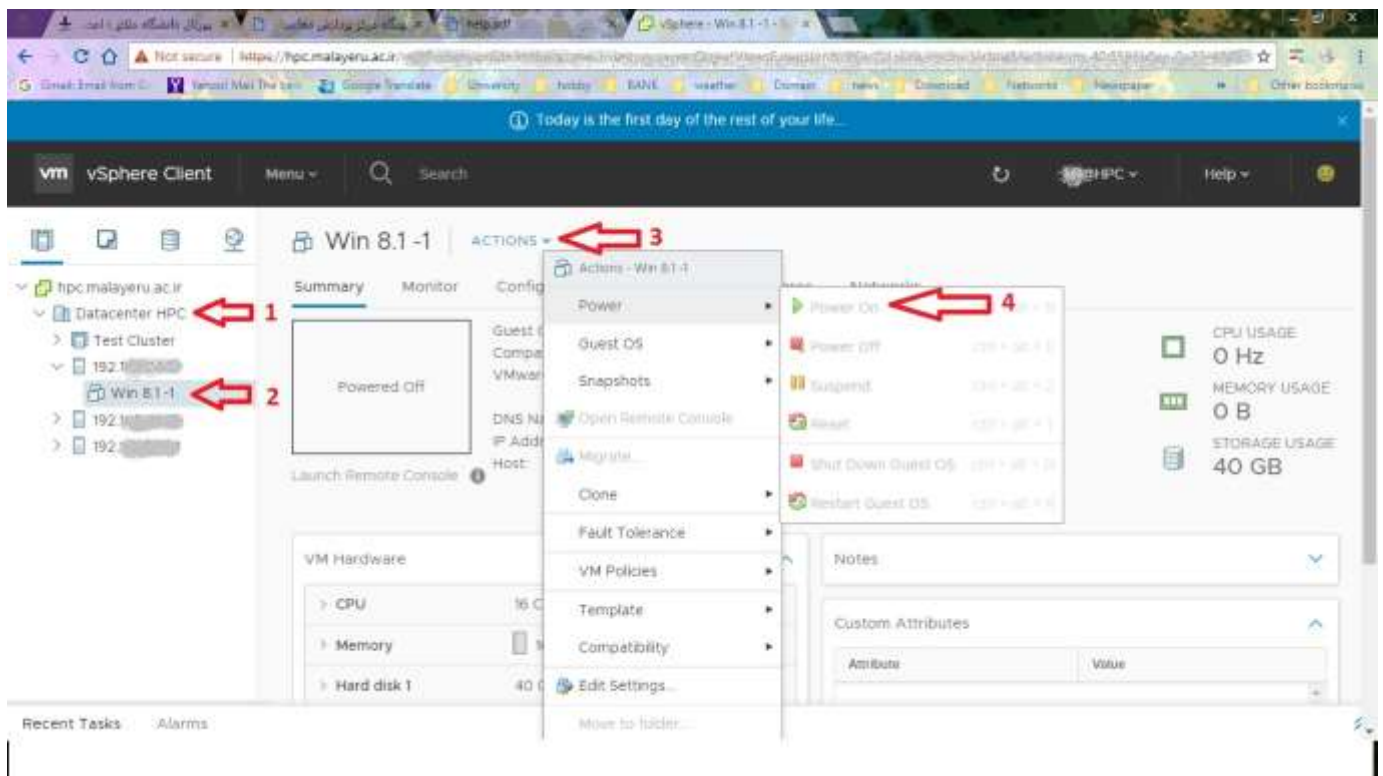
vSphere - Win 8.1 -1

Not secure | https://hpc.malayeru.ac.ir/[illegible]

Gmail Email from G Yahoo! Mail The best Google Translate University hobby BANK weather Domain news Download Networks Newspaper Other bookmarks

Today is the first day of the rest of your life...

vm vSphere Client Menu Search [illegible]HPC Help

hpc.malayeru.ac.ir
Datacenter HPC 1
Test Cluster
192.1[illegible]
Win 8.1-1 2
192.1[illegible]
192.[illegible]

Win 8.1 -1 ACTIONS 3

Summary Monitor Config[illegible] Networks

Powered Off

Launch Remote Console

Guest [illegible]
Compa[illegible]
VMwar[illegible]
DNS Na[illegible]
IP Addr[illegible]
Host:

Actions - Win 8.1-1
Power
Guest OS
Snapshots
Open Remote Console
Migrate...
Clone
Fault Tolerance
VM Policies
Template
Compatibility
Edit Settings...
Move to folder...

Power On 4
Power Off
Suspend
Reset
Shut Down Guest OS
Restart Guest OS

CPU USAGE
0 Hz
MEMORY USAGE
0 B
STORAGE USAGE
40 GB

VM Hardware
CPU 16 C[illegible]
Memory
Hard disk 1 40 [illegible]

Notes

Custom Attributes
| Attribute | Value |
|---|---|

Recent Tasks Alarms